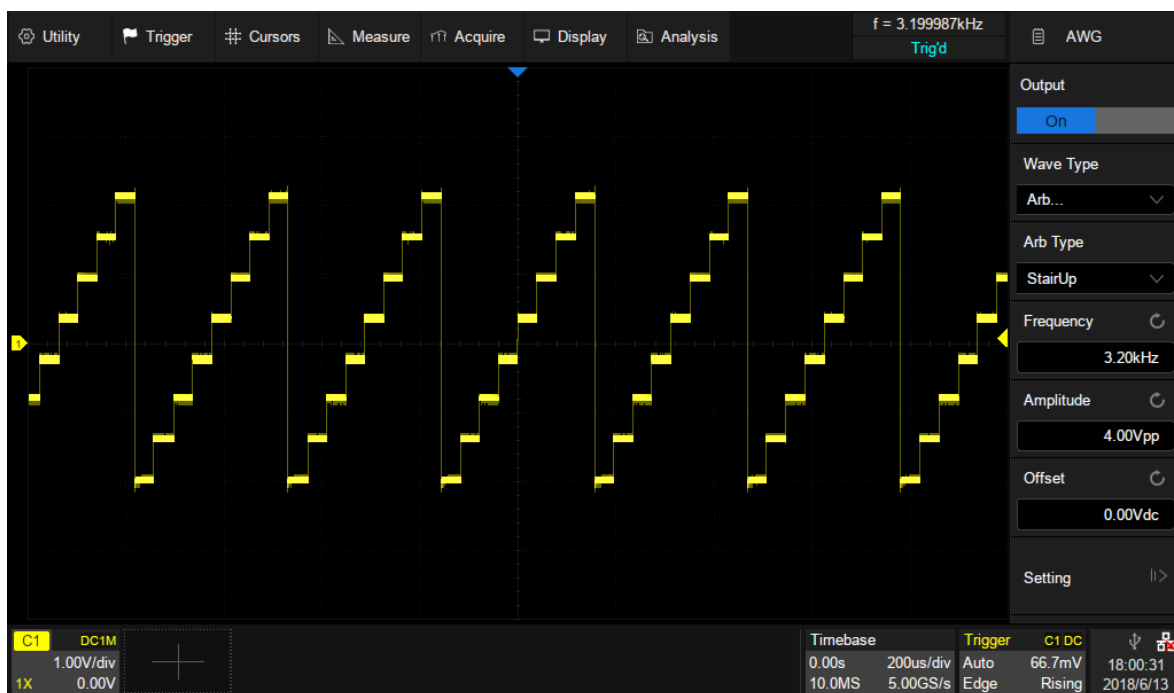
Utility Trigger Cursors Measure Acquire Display Analysis

f = 3.199987kHz
Trig'd

AWG

Output
On

Wave Type
Arb...

Arb Type
StairUp

Frequency
3.20kHz

Amplitude
4.00Vpp

Offset
0.00Vdc

Setting

1

C1 DC1M
1.00V/div
1X 0.00V

Timebase
0.00s 200us/div
10.0MS 5.00GS/s

Trigger C1 DC
Auto 66.7mV
Edge Rising

18:00:31
2018/6/13